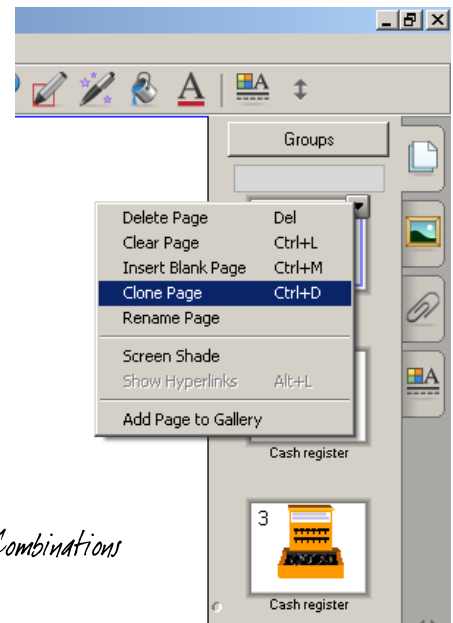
Groups

Delete Page Del
Clear Page Ctrl+L
Insert Blank Page Ctrl+M
Clone Page Ctrl+D
Rename Page

Screen Shade
Show Hyperlinks Alt+L

Add Page to Gallery

Cash register

3

Cash register

Combinations